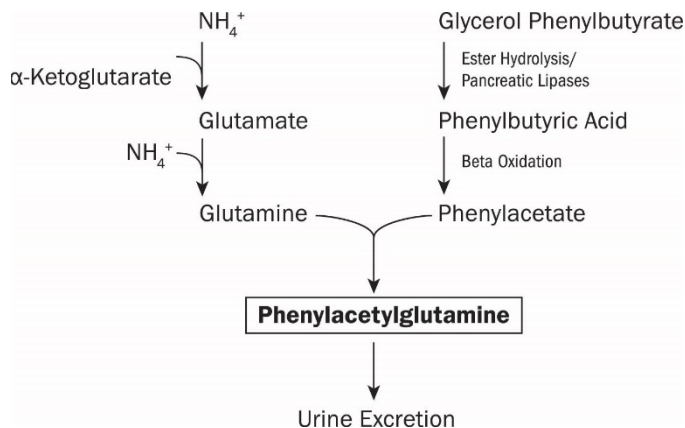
$NH_4^+$

α-Ketoglutarate

Glutamate

$NH_4^+$

Glutamine

Glycerol Phenylbutyrate

Ester Hydrolysis/ Pancreatic Lipases

Phenylbutyric Acid

Beta Oxidation

Phenylacetate

**Phenylacetylglutamine**

Urine Excretion